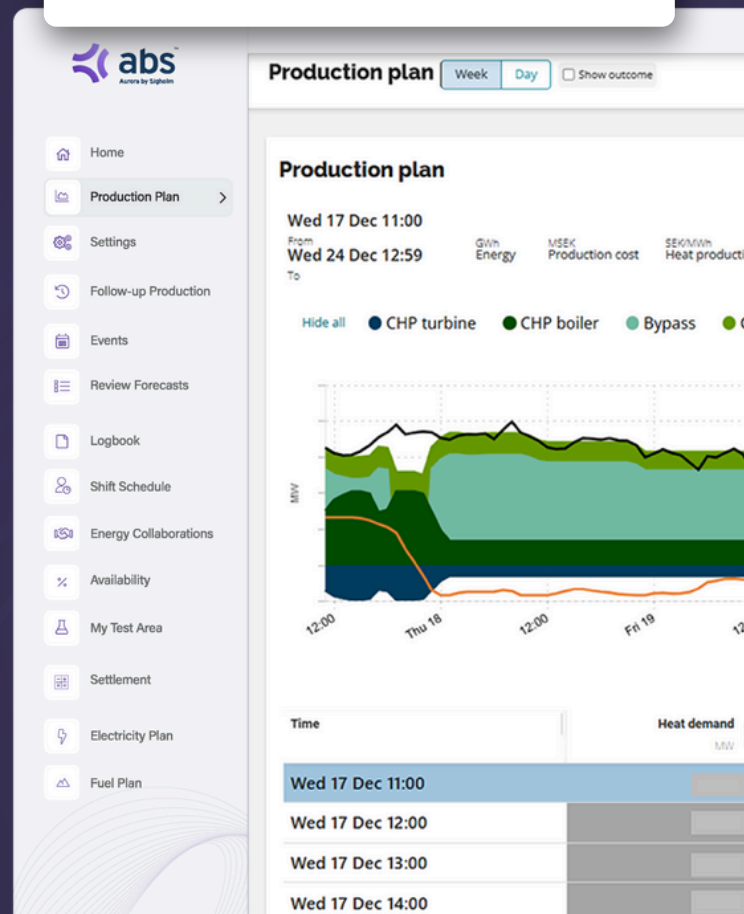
abs
Aurora by Sigholm

Home
Production Plan
Settings
Follow-up Production
Events
Review Forecasts
Logbook
Shift Schedule
Energy Collaborations
Availability
My Test Area
Settlement
Electricity Plan
Fuel Plan

Production plan Week Day Show outcome

Production plan

Wed 17 Dec 11:00
From
Wed 24 Dec 12:59
To

GWh
Energy

MSEK
Production cost

SEK/MWh
Heat producti

Hide all CHP turbine CHP boiler Bypass

MW

12:00 Thu 18 12:00 Fri 19 12

| Time | Heat demand MW |
|---|---|
| Wed 17 Dec 11:00 | |
| Wed 17 Dec 12:00 | |
| Wed 17 Dec 13:00 | |
| Wed 17 Dec 14:00 | |